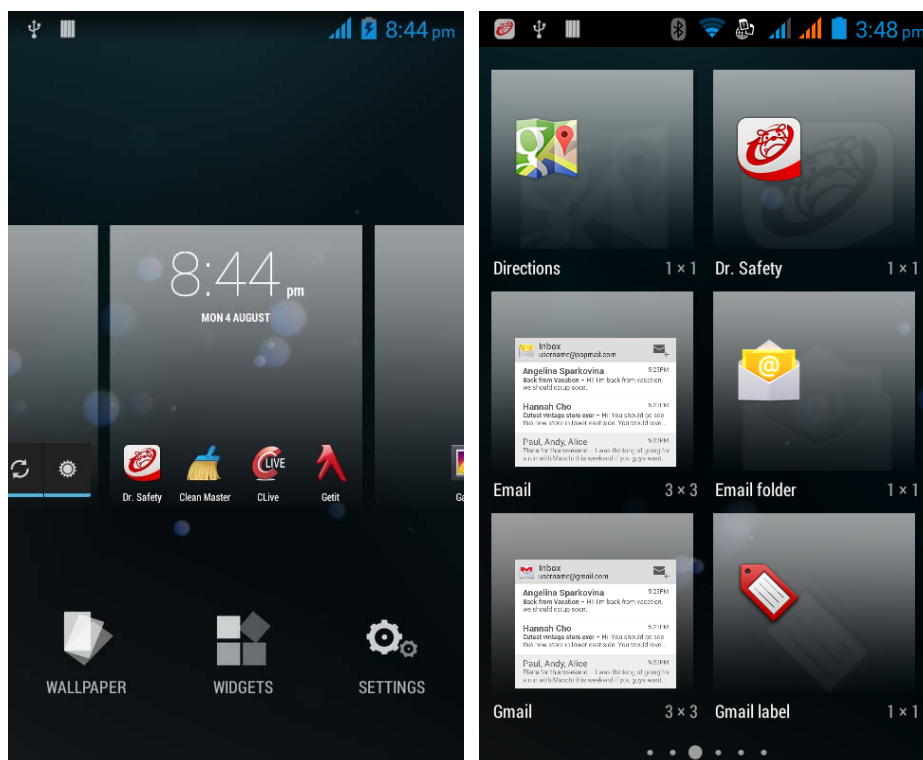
8:44 pm

8:44 pm
MON 4 AUGUST

Dr. Safety
Clean Master
CLive
Getit
Ga

WALLPAPER
WIDGETS
SETTINGS

3:48 pm

Directions 1 × 1
Dr. Safety 1 × 1

Inbox
username@popmail.com
Angelina Sparkovina 5:23PM
Back from Vacation – Hi! I'm back from vacation, we should catch up soon.
Hannah Cho 5:23PM
Cutest vintage store ever – Hi! You should go see this new store in lower east side. You should love...
Paul, Andy, Alice 5:23PM
Plans for this weekend – I was thinking of going for a run with Marchi this weekend if you guys want...

Email 3 × 3
Email folder 1 × 1

Inbox
username@gmail.com
Angelina Sparkovina 5:23PM
Back from Vacation – Hi! I'm back from vacation, we should catch up soon.
Hannah Cho 5:23PM
Cutest vintage store ever – Hi! You should go see this new store in lower east side. You should love...
Paul, Andy, Alice 5:23PM
Plans for this weekend – I was thinking of going for a run with Marchi this weekend if you guys want...

Gmail 3 × 3
Gmail label 1 × 1